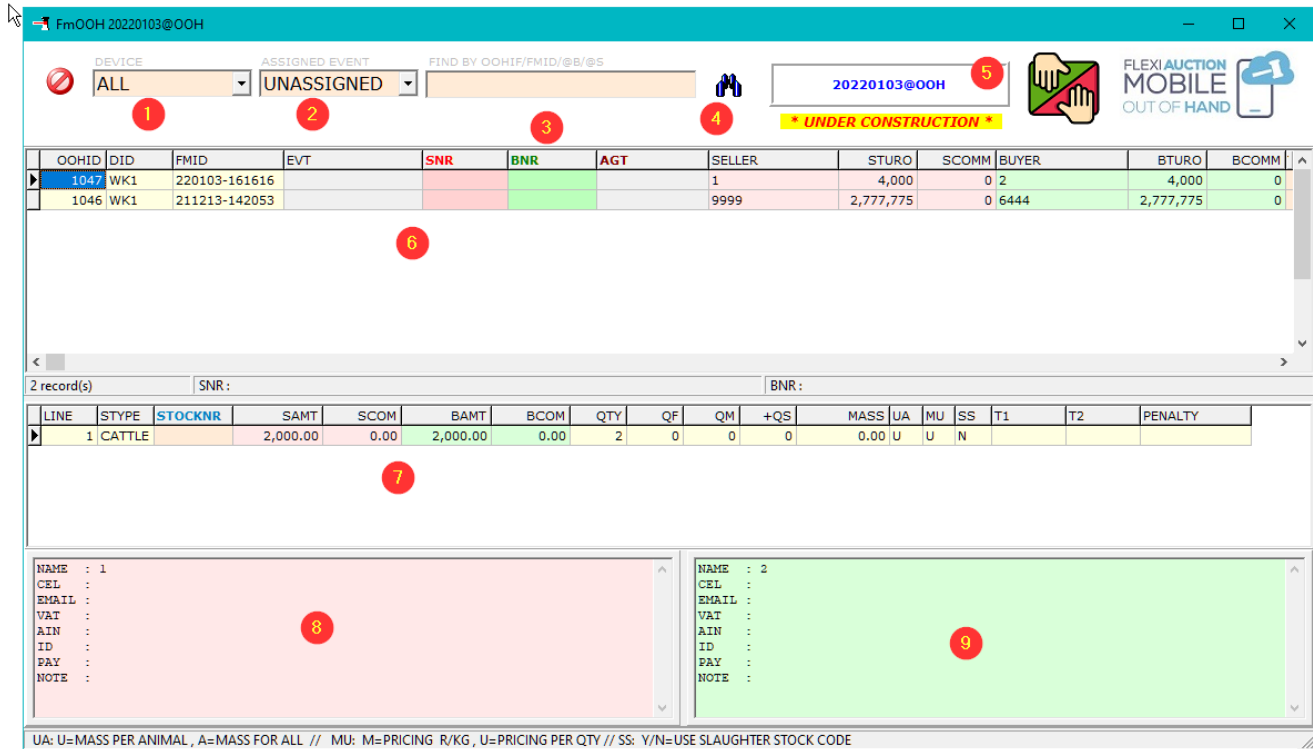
FmOOH 20220103@OOH

DEVICE
ALL
1
ASSIGNED EVENT
UNASSIGNED
2
FIND BY OOHIF/FMID/@B/@S
3
4
20220103@OOH
5
* UNDER CONSTRUCTION *
FLEXI AUCTION MOBILE OUT OF HAND

| OOHID | DID | FMID | EVT | SNR | BNR | AGT | SELLER | STURO | SCOMM | BUYER | BTURO | BCOMM |
|---|---|---|---|---|---|---|---|---|---|---|---|---|
| 1047 | WK1 | 220103-161616 | | | | | 1 | 4,000 | 0 | 2 | 4,000 | 0 |
| 1046 | WK1 | 211213-142053 | | | | | 9999 | 2,777,775 | 0 | 6444 | 2,777,775 | 0 |

6

2 record(s) SNR : BNR :

| LINE | STYPE | STOCKNR | SAMT | SCOM | BAMT | BCOM | QTY | QF | QM | +QS | MASS | UA | MU | SS | T1 | T2 | PENALTY |
|---|---|---|---|---|---|---|---|---|---|---|---|---|---|---|---|---|---|
| 1 | CATTLE | | 2,000.00 | 0.00 | 2,000.00 | 0.00 | 2 | 0 | 0 | 0 | 0.00 | U | U | N | | | |

7

NAME : 1
CEL :
EMAIL :
VAT :
AIN :
ID :
PAY :
NOTE :
8

NAME : 2
CEL :
EMAIL :
VAT :
AIN :
ID :
PAY :
NOTE :
9

UA: U=MASS PER ANIMAL , A=MASS FOR ALL // MU: M=PRICING R/KG , U=PRICING PER QTY // SS: Y/N=USE SLAUGHTER STOCK CODE